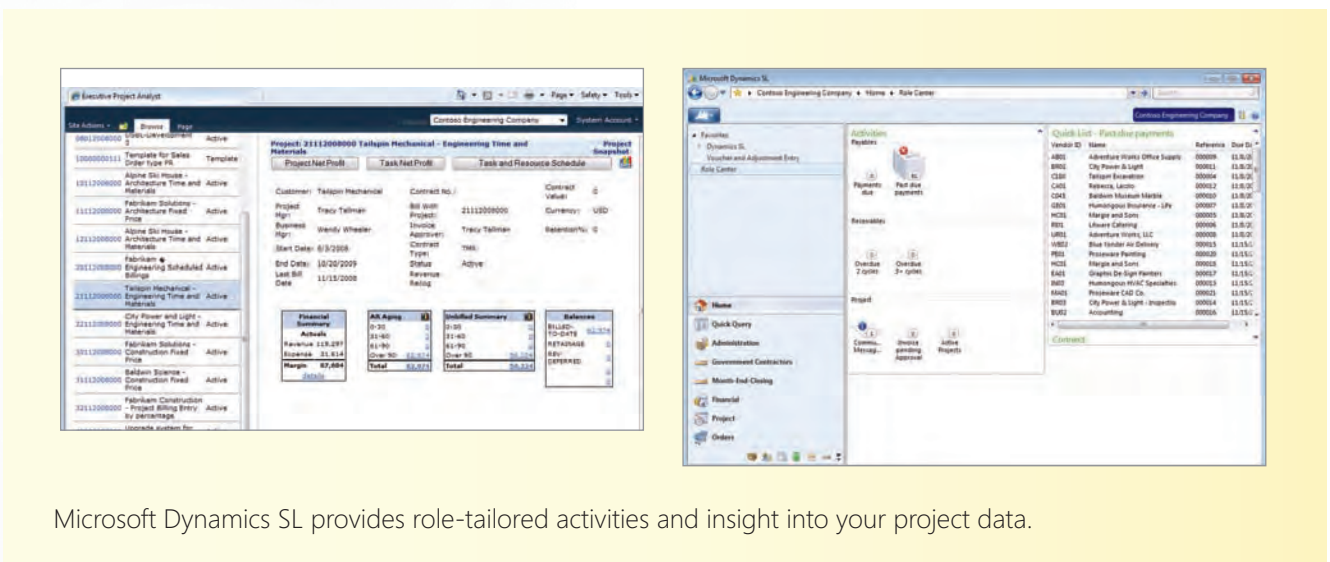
Executive Project Analyst

Page ▾ Safety ▾ Tools ▾

Site Actions ▾ Browse Page

Contoso Engineering Company

System Account ▾

Template for Sales Order type PR Template

Alpine Ski House - Architecture Time and Materials Active

Fabrikam Solutions - Architecture Fixed Price Active

Alpine Ski House - Architecture Time and Materials Active

Fabrikam Engineering Scheduled Billings Active

21112000000 Tailspin Mechanical - Engineering Time and Materials

City Power and Light - Engineering Time and Materials Active

Fabrikam Solutions - Construction Fixed Price Active

Baldwin Science - Construction Fixed Price Active

Fabrikam Construction - Project Billing Entry by percentage Active

Project: 21112000000 Tailspin Mechanical - Engineering Time and Materials

Project Snapshot

Project Net Profit

Task Net Profit

Task and Resource Schedule

Customer: Tailspin Mechanical

Contract No.:

Contract Value: 0

Project Mgr: Tracy Tallman

Bill With Project: 21112000000

Currency: USD

Business Mgr: Wendy Wheeler

Invoice Approver: Tracy Tallman

Retention%: 0

Start Date: 8/3/2008

Contract Type: TMR

End Date: 10/20/2009

Status Active

Last Bill Date 11/15/2008

Revenue Ratios

| Financial Summary | |
|---|---|
| Actuals | |
| Revenue | 119,297 |
| Expense | 31,614 |
| Margin | 87,684 |
| details | |

| AR Aging | |
|---|---|
| 0-30 | 0 |
| 31-60 | 0 |
| 61-90 | 0 |
| Over 90 | 62,974 |
| Total | 62,974 |

| Unbilled Summary | |
|---|---|
| 0-30 | 0 |
| 31-60 | 0 |
| 61-90 | 0 |
| Over 90 | 56,324 |
| Total | 56,324 |

| Balances | |
|---|---|
| BILLED-TO-DATE | 62,974 |
| RETAINAGE | 0 |
| REV-DEFERRED | 0 |

Microsoft Dynamics SL

Contoso Engineering Company ▸ Home ▸ Role Center

Contoso Engineering Company

Favorites
Dynamics SL
Voucher and Adjustment Entry
Role Center

Home
Quick Query
Administration
Government Contractors
Month-End Closing
Financial
Project
Orders

Activities
Payables
Payments due
Past due payments
Receivables
Overdue 2 cycles
Overdue 3+ cycles
Project
Commu. Messag...
Invoice pending Approval
Active Projects

Quick List - Past due payments

| Vendor ID | Name | Reference | Due Da |
|---|---|---|---|
| AB01 | Adventure Works Office Supply | 000009 | 11/8/2 |
| BR01 | City Power & Light | 000011 | 11/8/2 |
| CS01 | Tailspin Excavation | 000004 | 11/8/2 |
| CA01 | Rebecca, Laszlo | 000012 | 11/8/2 |
| CO01 | Baldwin Museum Marble | 000010 | 11/8/2 |
| GB01 | Humongous Insurance - Life | 000007 | 11/8/2 |
| HC01 | Margie and Sons | 000005 | 11/8/2 |
| RI01 | Litware Catering | 000006 | 11/8/2 |
| UR01 | Adventure Works, LLC | 000008 | 11/8/2 |
| WB02 | Blue Yonder Air Delivery | 000015 | 11/15/ |
| PE01 | Proseware Painting | 000020 | 11/15/ |
| HC01 | Margie and Sons | 000018 | 11/15/ |
| EA01 | Graphic De-Sign Painters | 000017 | 11/15/ |
| IN01 | Humongous HVAC Specialties | 000013 | 11/15/ |
| RA01 | Proseware CAD Co. | 000021 | 11/15/ |
| BR03 | City Power & Light - Inspectio | 000014 | 11/15/ |
| BU02 | Accounting | 000016 | 11/15/ |

Connect

Microsoft Dynamics SL provides role-tailored activities and insight into your project data.